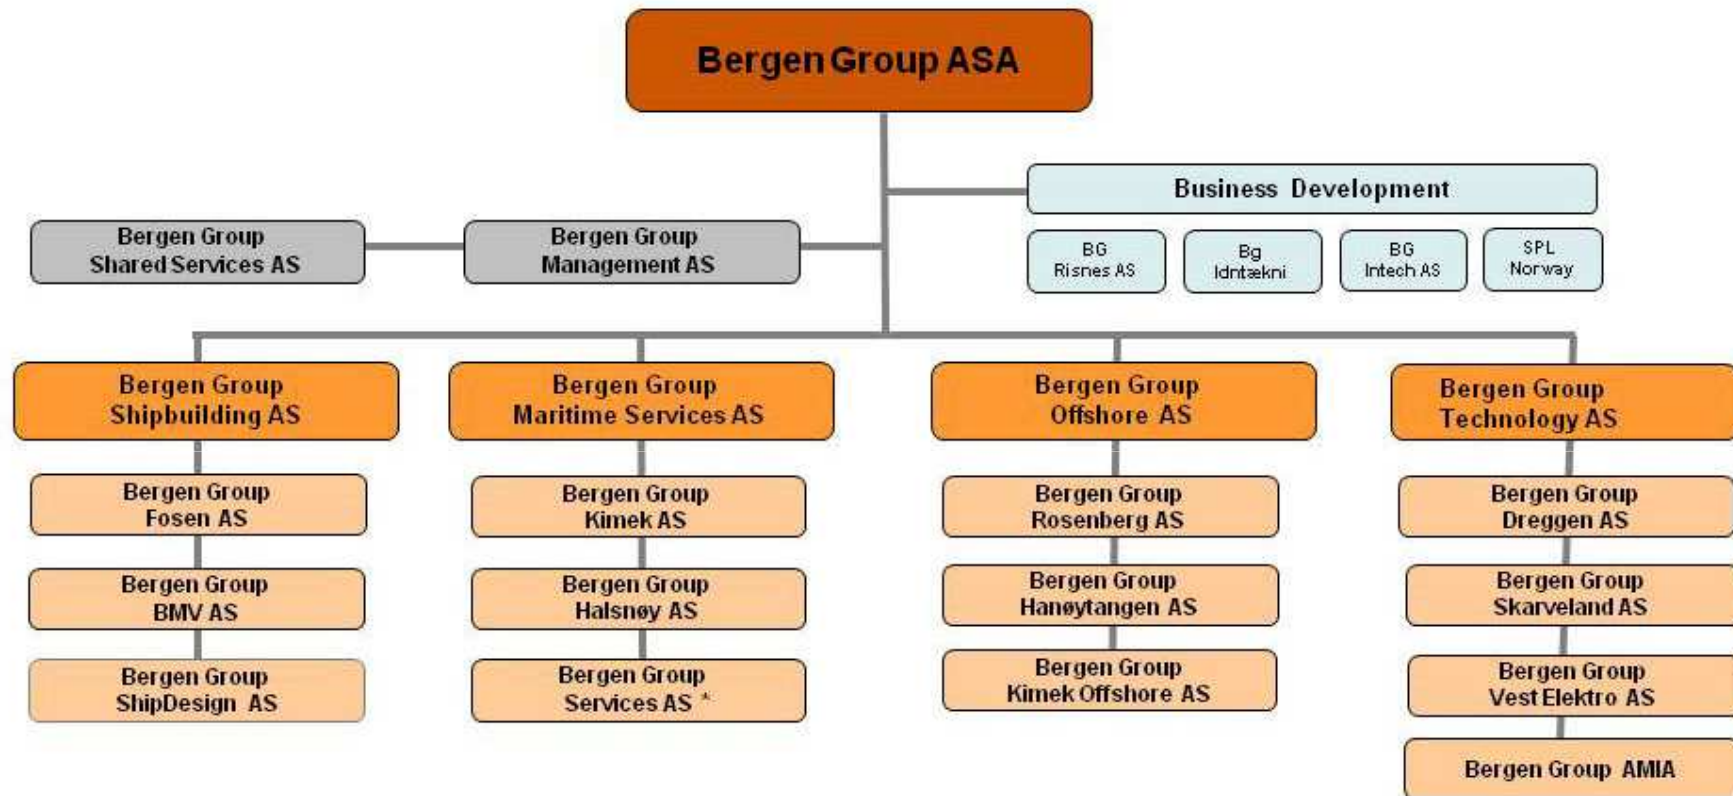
Bergen Group ASA

Business Development

BG Risnes AS

Bg Idntækni

BG Intech AS

SPL Norway

Bergen Group Shared Services AS

Bergen Group Management AS

Bergen Group Shipbuilding AS

Bergen Group Fosen AS

Bergen Group BMV AS

Bergen Group ShipDesign AS

Bergen Group Maritime Services AS

Bergen Group Kimek AS

Bergen Group Halsnøy AS

Bergen Group Services AS *

Bergen Group Offshore AS

Bergen Group Rosenberg AS

Bergen Group Hanøytangen AS

Bergen Group Kimek Offshore AS

Bergen Group Technology AS

Bergen Group Dreggen AS

Bergen Group Skarveland AS

Bergen Group Vest Elektro AS

Bergen Group AMIA